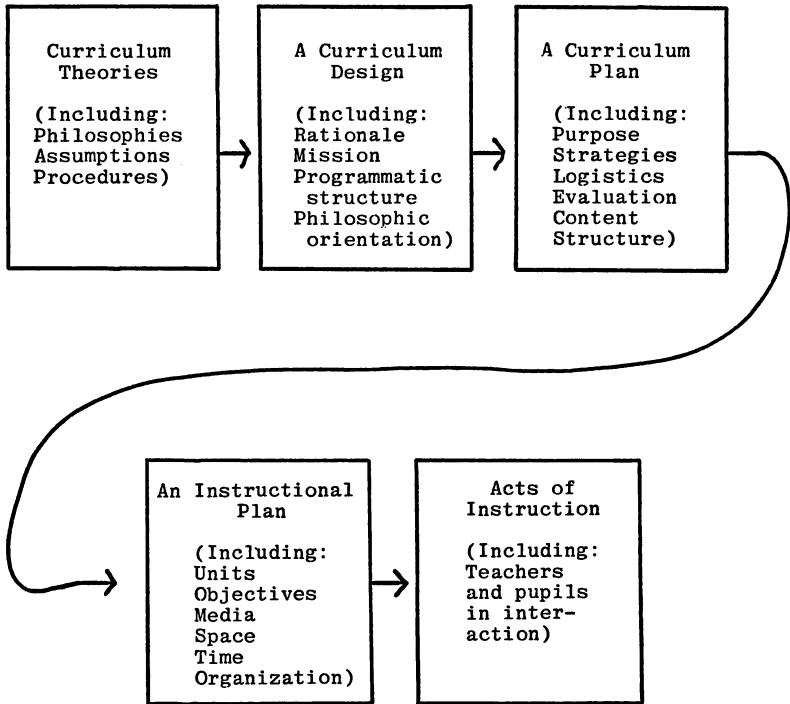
Curriculum Theories

(Including:
Philosophies
Assumptions
Procedures)

A Curriculum Design

(Including:
Rationale
Mission
Programmatic structure
Philosophic orientation)

A Curriculum Plan

(Including:
Purpose
Strategies
Logistics
Evaluation
Content
Structure)

An Instructional Plan

(Including:
Units
Objectives
Media
Space
Time
Organization)

Acts of Instruction

(Including:
Teachers and pupils in interaction)